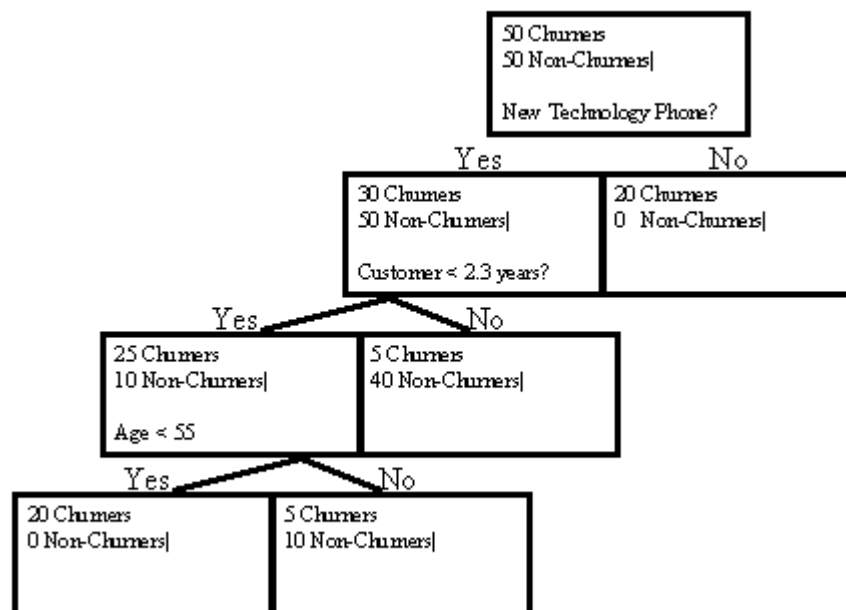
50 Churners
50 Non-Churners|

New Technology Phone?

Yes

No

30 Churners
50 Non-Churners|

Customer < 2.3 years?

20 Churners
0 Non-Churners|

Yes

No

25 Churners
10 Non-Churners|

Age < 55

5 Churners
40 Non-Churners|

Yes

No

20 Churners
0 Non-Churners|

5 Churners
10 Non-Churners|